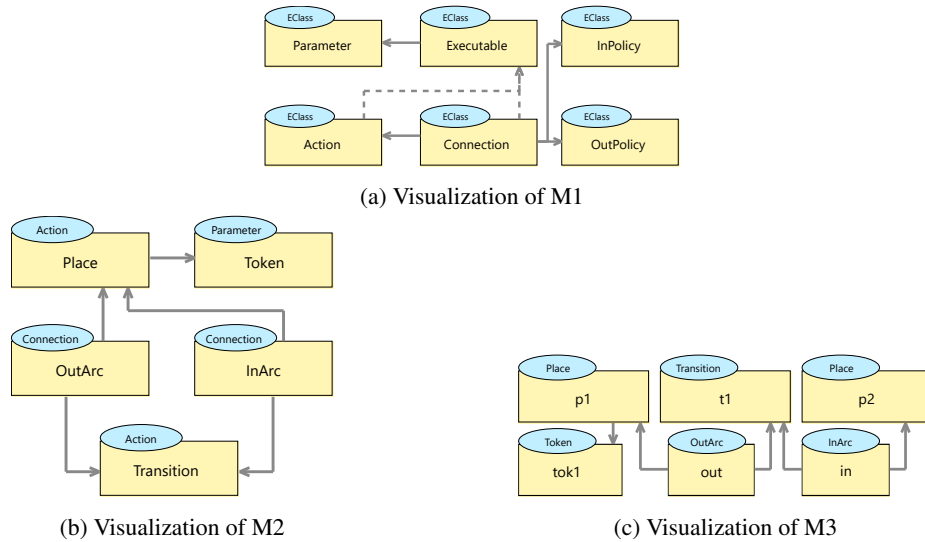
EClass
Parameter

EClass
Executable

EClass
InPolicy

EClass
Action

EClass
Connection

EClass
OutPolicy

(a) Visualization of M1

Action
Place

Parameter
Token

Connection
OutArc

Connection
InArc

Action
Transition

(b) Visualization of M2

Place
p1

Transition
t1

Place
p2

Token
tok1

OutArc
out

InArc
in

(c) Visualization of M3